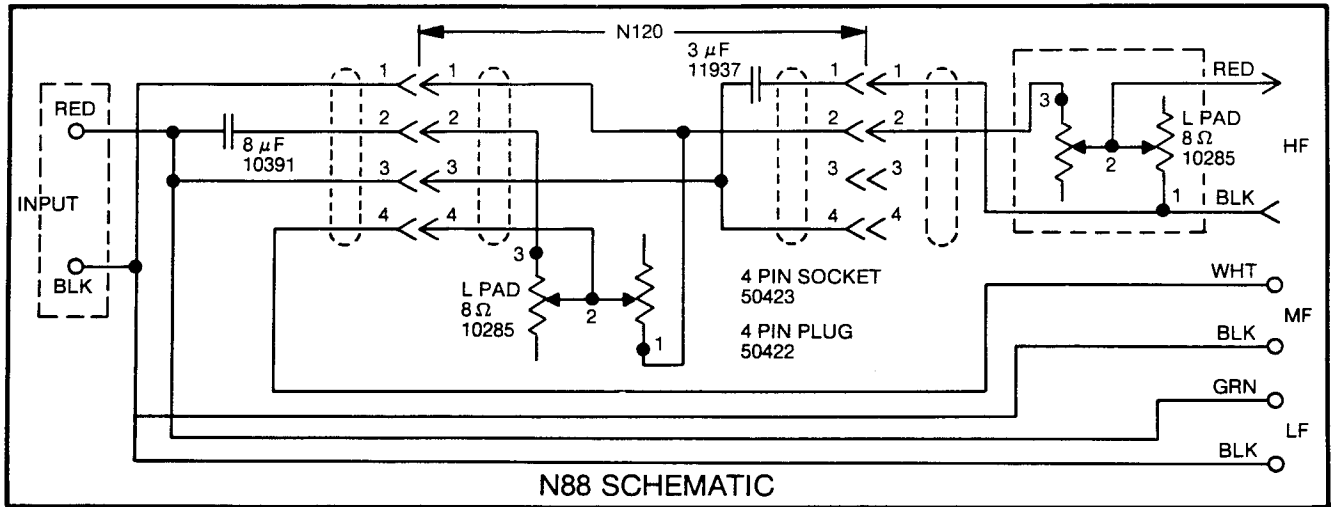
N120

RED

INPUT

BLK

8 $\mu$F
10391

1 1
2 2
3 3
4 4

3

L PAD
8 $\Omega$
10285

2

1

3 $\mu$F
11937

1 1
2 2
3 3
4 4

4 PIN SOCKET
50423

4 PIN PLUG
50422

3

2

L PAD
8 $\Omega$
10285

1

RED

HF

BLK

WHT

MF

BLK

GRN

LF

BLK

N88 SCHEMATIC